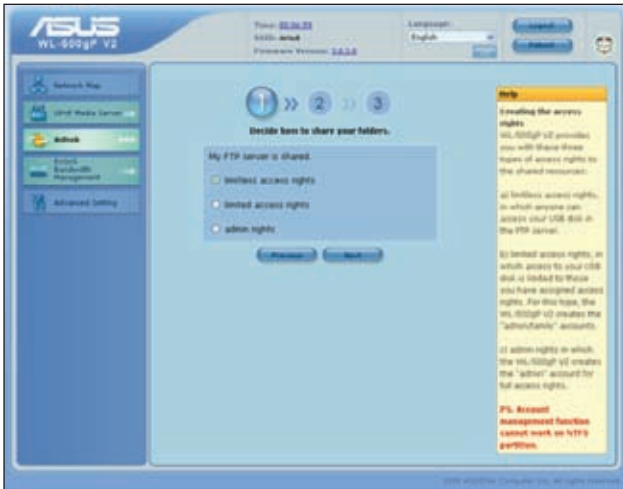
ASUS
WL-500gP V2

Time: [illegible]
SSID: default
Firmware Version: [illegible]

Language:
English

Logout
Reboot

Network Map
UPnP Media Server
AiDisk
EZQoS Bandwidth Management
Advanced Setting

1 » 2 » 3

Decide how to share your folders.

My FTP server is shared.

limitless access rights

limited access rights

admin rights

Previous
Next

Help

Creating the access rights

WL-500gP V2 provides you with these three types of access rights to the shared resources:

a) limitless access rights, in which anyone can access your USB disk in the FTP server.

b) limited access rights, in which access to your USB disk is limited to those you have assigned access rights. For this type, the WL-500gP V2 creates the "admin/family" accounts.

c) admin rights in which the WL-500gP V2 creates the "admin" account for full access rights.

PS. Account management function cannot work on NTFS partition.

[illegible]